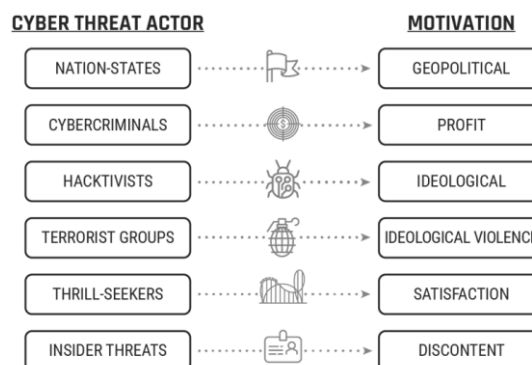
CYBER THREAT ACTOR

MOTIVATION

| CYBER THREAT ACTOR | MOTIVATION |
|---|---|
| NATION-STATES | GEOPOLITICAL |
| CYBERCRIMINALS | PROFIT |
| HACKTIVISTS | IDEOLOGICAL |
| TERRORIST GROUPS | IDEOLOGICAL VIOLENC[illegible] |
| THRILL-SEEKERS | SATISFACTION |
| INSIDER THREATS | DISCONTENT |